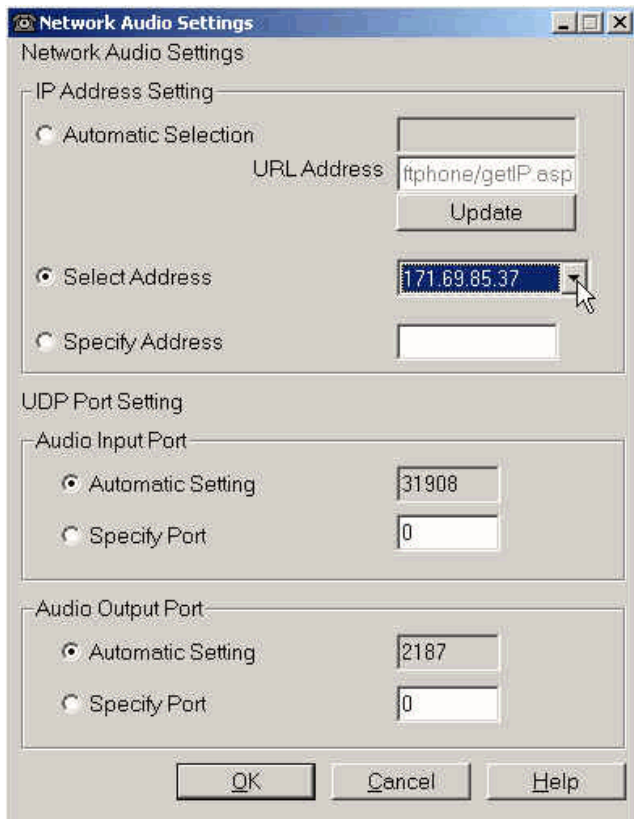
Network Audio Settings
Network Audio Settings

IP Address Setting

Automatic Selection

URL Address ftphone/getIP.asp

Update

Select Address 171.69.85.37

Specify Address

UDP Port Setting

Audio Input Port

Automatic Setting 31908

Specify Port 0

Audio Output Port

Automatic Setting 2187

Specify Port 0

OK Cancel Help